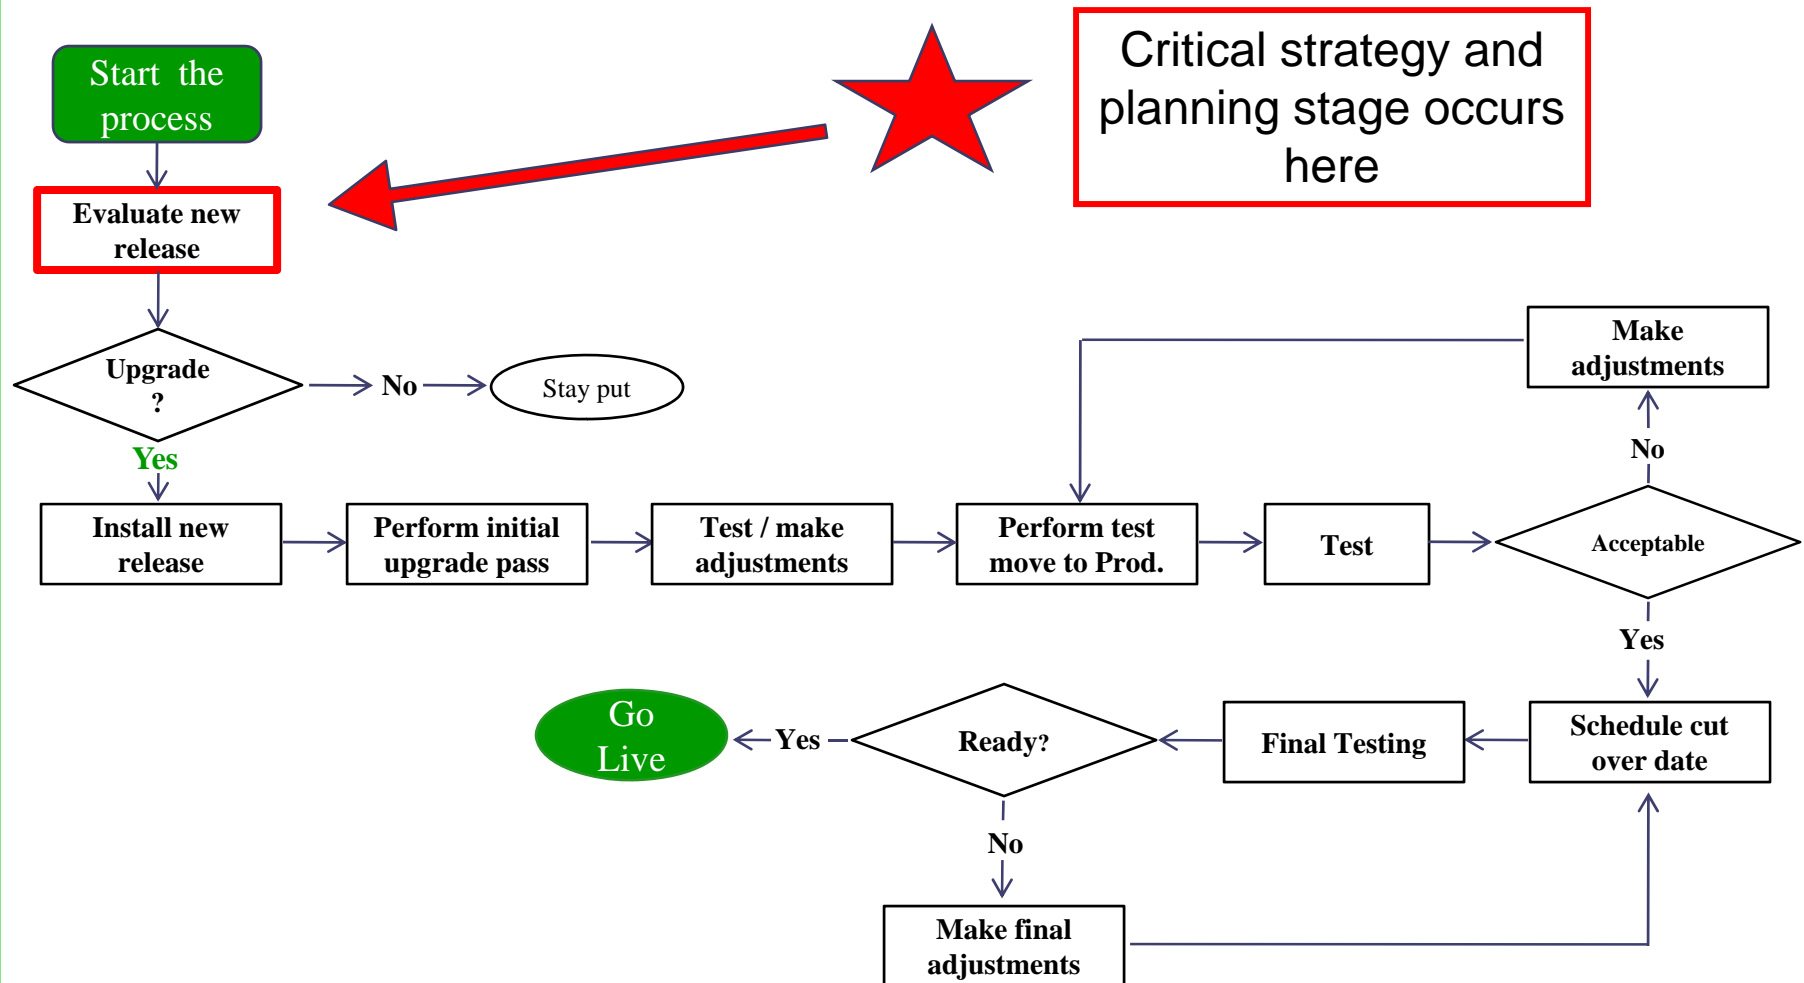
Start the process

Critical strategy and planning stage occurs here

Evaluate new release

Upgrade ?

No

Stay put

Yes

Make adjustments

No

Install new release

Perform initial upgrade pass

Test / make adjustments

Perform test move to Prod.

Test

Acceptable

Yes

Go Live

Yes

Ready?

Final Testing

Schedule cut over date

No

Make final adjustments